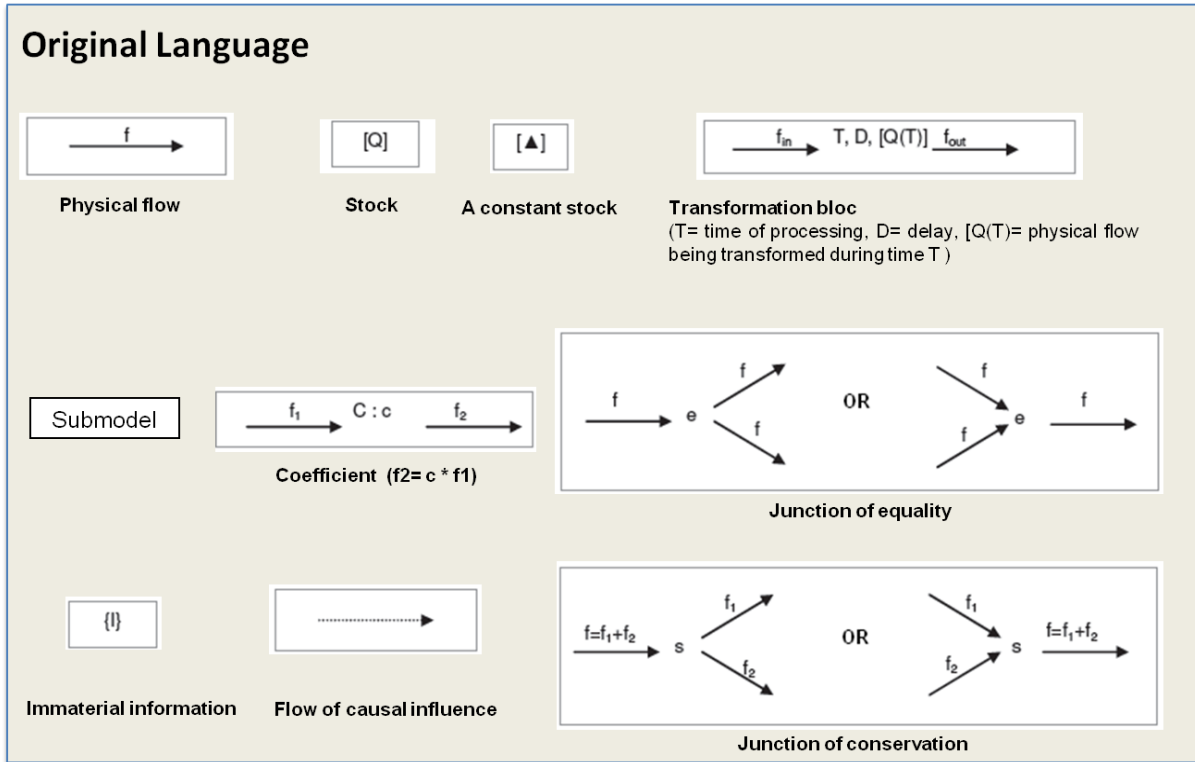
Original Language

f

Physical flow

[Q]

Stock

[▲]

A constant stock

$f_{in}$ T, D, [Q(T)] $f_{out}$

Transformation bloc
(T= time of processing, D= delay, [Q(T)= physical flow being transformed during time T )

Submodel

$f_1$ C : c $f_2$

Coefficient (f2= c * f1)

f e f f OR f f e f

Junction of equality

{I}

Immaterial information

Flow of causal influence

$f=f_1+f_2$ s $f_1$ $f_2$ OR $f_1$ $f_2$ s $f=f_1+f_2$

Junction of conservation